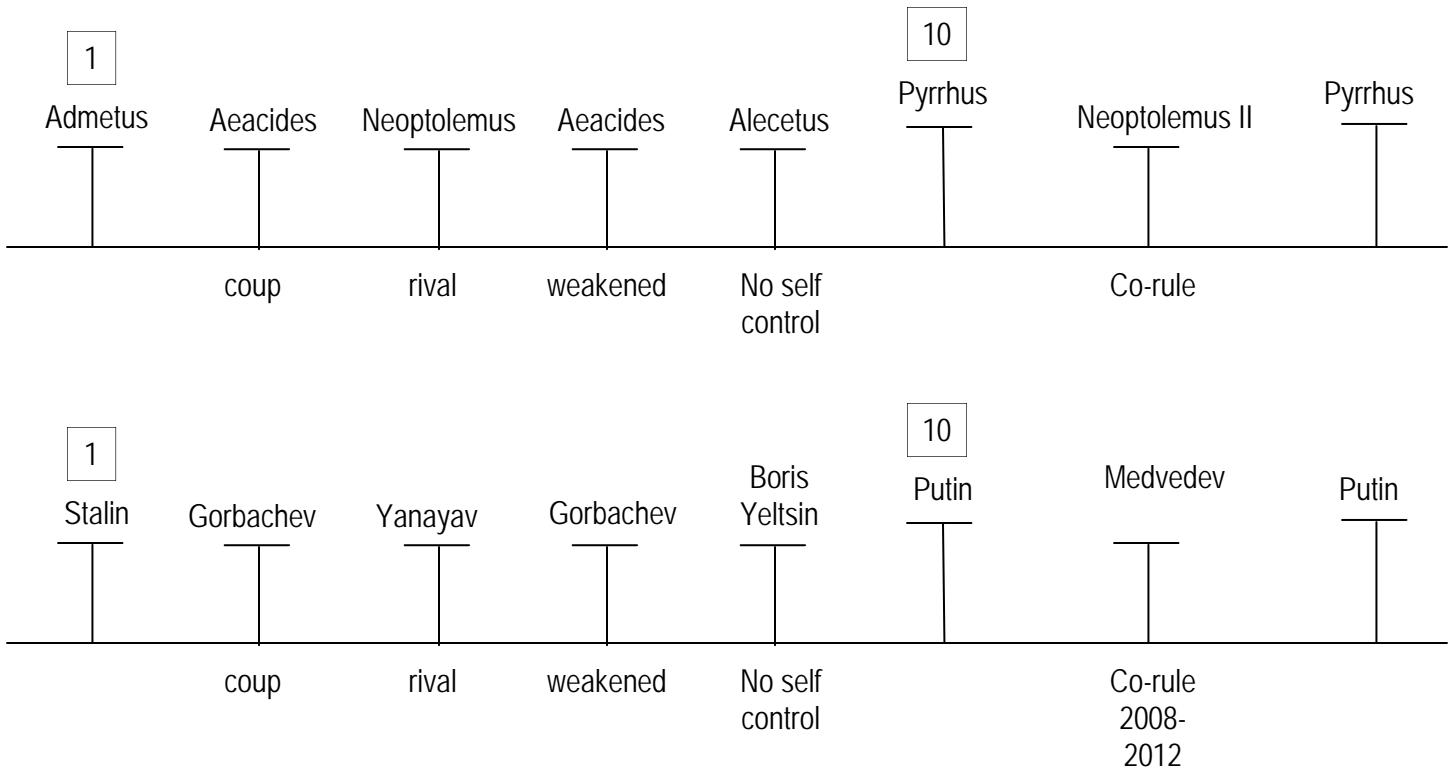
10

1

Admetus Aeacides Neoptolemus Aeacides Alecetus Pyrrhus Neoptolemus II Pyrrhus

coup rival weakened No self control Co-rule

10

1

Stalin Gorbachev Yanayav Gorbachev Boris Yeltsin Putin Medvedev Putin

coup rival weakened No self control Co-rule 2008-2012